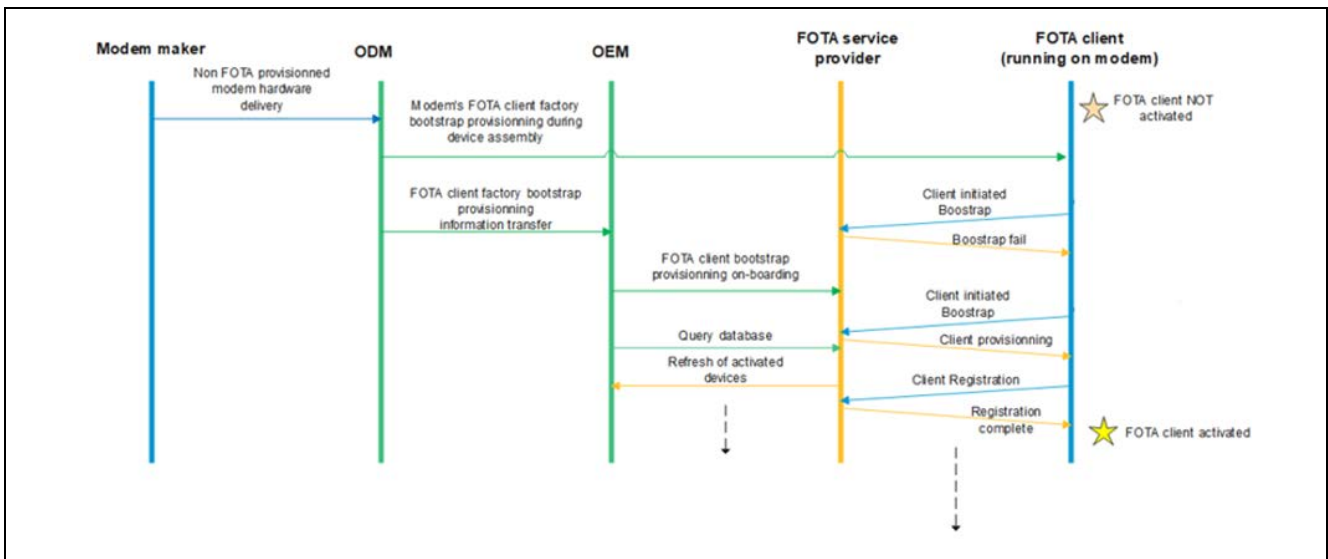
Modem maker

ODM

OEM

FOTA service provider

FOTA client (running on modem)

Non FOTA provisionned modem hardware delivery

Modem's FOTA client factory bootstrap provisionning during device assembly

FOTA client NOT activated

FOTA client factory bootstrap provisionning information transfer

Client initiated Boostrap

Boostrap fail

FOTA client bootstrap provisionning on-boarding

Client initiated Boostrap

Query database

Client provisionning

Refresh of activated devices

Client Registration

Registration complete

FOTA client activated